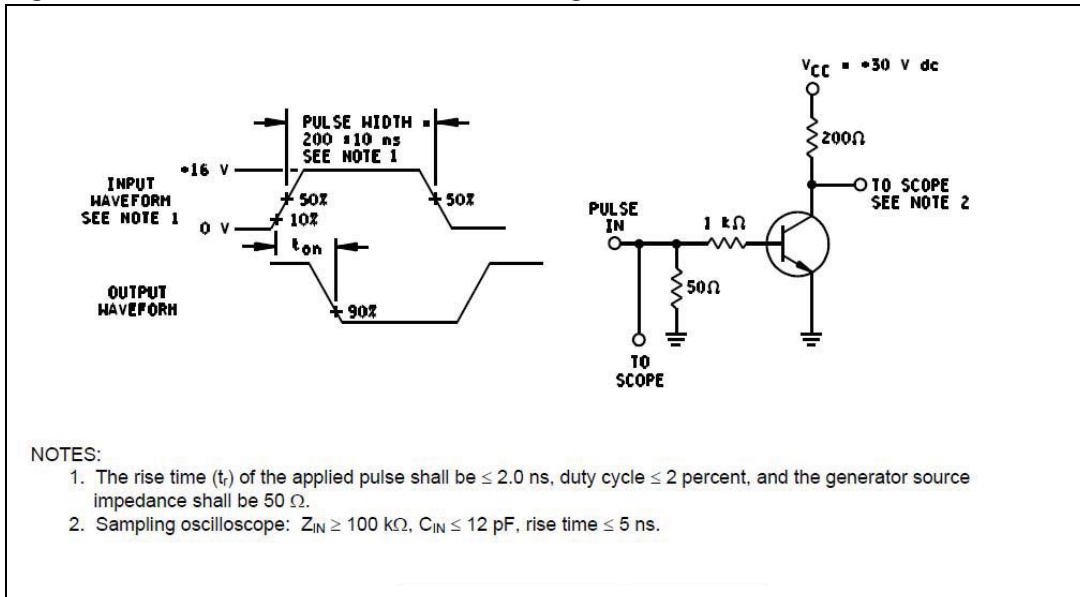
PULSE WIDTH = 200 ±10 ns SEE NOTE 1

+16 V

INPUT WAVEFORM SEE NOTE 1

0 V

50%

10%

50%

$t_{on}$

OUTPUT WAVEFORM

90%

$V_{CC}$ = +30 V dc

200Ω

TO SCOPE SEE NOTE 2

PULSE IN

1 kΩ

50Ω

TO SCOPE

NOTES:
1. The rise time ($t_r$) of the applied pulse shall be ≤ 2.0 ns, duty cycle ≤ 2 percent, and the generator source impedance shall be 50 Ω.
2. Sampling oscilloscope: $Z_{IN}$ ≥ 100 kΩ, $C_{IN}$ ≤ 12 pF, rise time ≤ 5 ns.